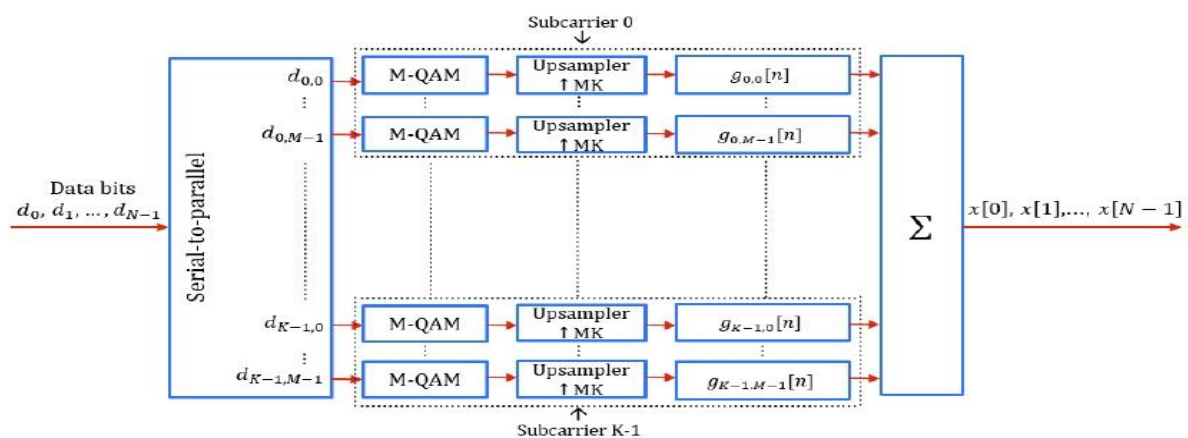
Subcarrier 0

Data bits
$d_0, d_1, \ldots, d_{N-1}$

Serial-to-parallel

$d_{0,0}$
$\vdots$
$d_{0,M-1}$

$d_{K-1,0}$
$\vdots$
$d_{K-1,M-1}$

M-QAM

Upsampler
$\uparrow$ MK

$g_{0,0}[n]$

M-QAM

Upsampler
$\uparrow$ MK

$g_{0,M-1}[n]$

M-QAM

Upsampler
$\uparrow$ MK

$g_{K-1,0}[n]$

M-QAM

Upsampler
$\uparrow$ MK

$g_{K-1,M-1}[n]$

$\Sigma$

$x[0], x[1], \ldots, x[N-1]$

Subcarrier K-1